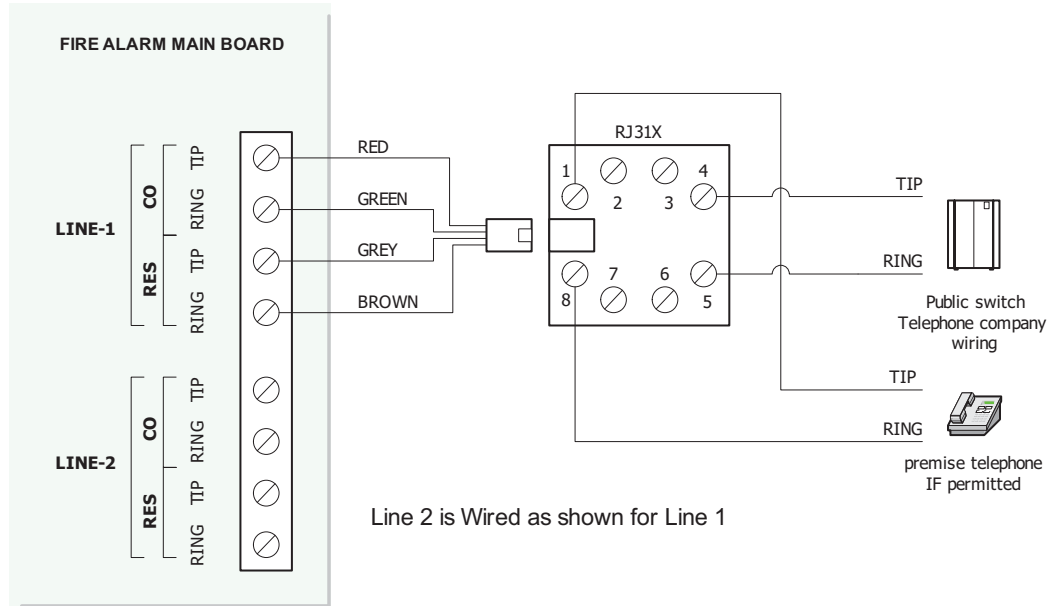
FIRE ALARM MAIN BOARD

LINE-1
CO
TIP
RING
RES
TIP
RING

LINE-2
CO
TIP
RING
RES
TIP
RING

RED
GREEN
GREY
BROWN

RJ31X
1
2
3
4
8
7
6
5

TIP
RING
Public switch Telephone company wiring

TIP
RING
premise telephone IF permitted

Line 2 is Wired as shown for Line 1